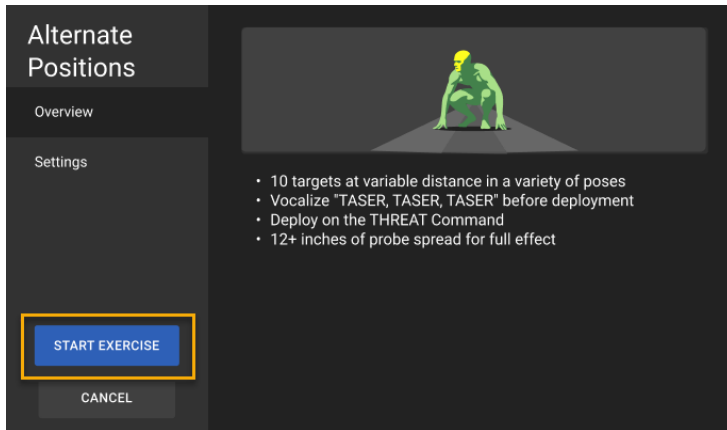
Alternate Positions

Overview

Settings

START EXERCISE

CANCEL

• 10 targets at variable distance in a variety of poses
• Vocalize "TASER, TASER, TASER" before deployment
• Deploy on the THREAT Command
• 12+ inches of probe spread for full effect